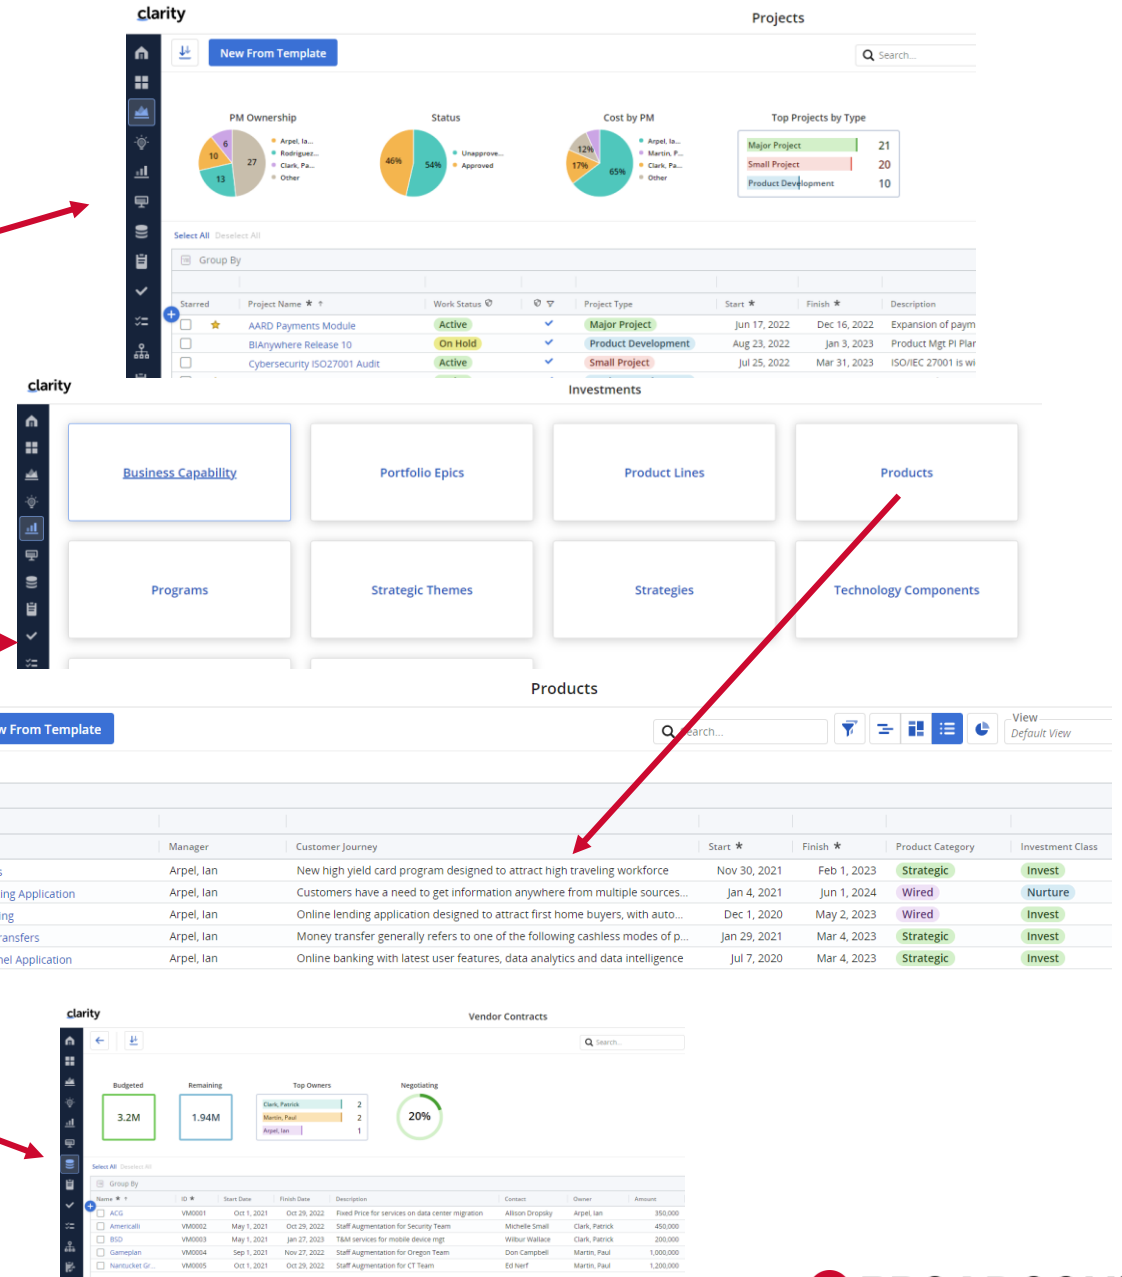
clarity

Projects

New From Template

Search...

PM Ownership

6
10
27
13

Arpel, Ia...
Rodriguez...
Clark, Pa...
Other

Status

46%
54%

Unapprove...
Approved

Cost by PM

12%
17%
65%

Arpel, Ia...
Martin, P...
Clark, Pa...
Other

Top Projects by Type

| Major Project | 21 |
|---|---|
| Small Project | 20 |
| Product Development | 10 |

Select All Deselect All

Group By

| Starred | Project Name | Work Status | | Project Type | Start | Finish | Description |
|---|---|---|---|---|---|---|---|
| | AARD Payments Module | Active | | Major Project | Jun 17, 2022 | Dec 16, 2022 | Expansion of paym |
| | BIAnywhere Release 10 | On Hold | | Product Development | Aug 23, 2022 | Jan 3, 2023 | Product Mgt PI Plar |
| | Cybersecurity ISO27001 Audit | Active | | Small Project | Jul 25, 2022 | Mar 31, 2023 | ISO/IEC 27001 is wi |

clarity

Investments

Business Capability

Portfolio Epics

Product Lines

Products

Programs

Strategic Themes

Strategies

Technology Components

Products

w From Template

Search...

View
Default View

| | Manager | Customer Journey | Start | Finish | Product Category | Investment Class |
|---|---|---|---|---|---|---|
| s | Arpel, Ian | New high yield card program designed to attract high traveling workforce | Nov 30, 2021 | Feb 1, 2023 | Strategic | Invest |
| ing Application | Arpel, Ian | Customers have a need to get information anywhere from multiple sources... | Jan 4, 2021 | Jun 1, 2024 | Wired | Nurture |
| ing | Arpel, Ian | Online lending application designed to attract first home buyers, with auto... | Dec 1, 2020 | May 2, 2023 | Wired | Invest |
| ransfers | Arpel, Ian | Money transfer generally refers to one of the following cashless modes of p... | Jan 29, 2021 | Mar 4, 2023 | Strategic | Invest |
| nel Application | Arpel, Ian | Online banking with latest user features, data analytics and data intelligence | Jul 7, 2020 | Mar 4, 2023 | Strategic | Invest |

clarity

Vendor Contracts

Search...

Budgeted
3.2M

Remaining
1.94M

Top Owners

| Clark, Patrick | 2 |
|---|---|
| Martin, Paul | 2 |
| Arpel, Ian | 1 |

Negotiating
20%

Select All Deselect All

Group By

| Name | ID | Start Date | Finish Date | Description | Contact | Owner | Amount |
|---|---|---|---|---|---|---|---|
| ACG | VM0001 | Oct 1, 2021 | Oct 29, 2022 | Fixed Price for services on data center migration | Allison Dropsky | Arpel, Ian | 350,000 |
| Americalli | VM0002 | May 1, 2021 | Oct 29, 2022 | Staff Augmentation for Security Team | Michelle Small | Clark, Patrick | 450,000 |
| BSD | VM0003 | May 1, 2021 | Jan 27, 2023 | T&M services for mobile device mgt | Wilbur Wallace | Clark, Patrick | 200,000 |
| Gameplan | VM0004 | Sep 1, 2021 | Nov 27, 2022 | Staff Augmentation for Oregon Team | Don Campbell | Martin, Paul | 1,000,000 |
| Nantucket Gr... | VM0005 | Oct 1, 2021 | Oct 29, 2022 | Staff Augmentation for CT Team | Ed Nerf | Martin, Paul | 1,200,000 |